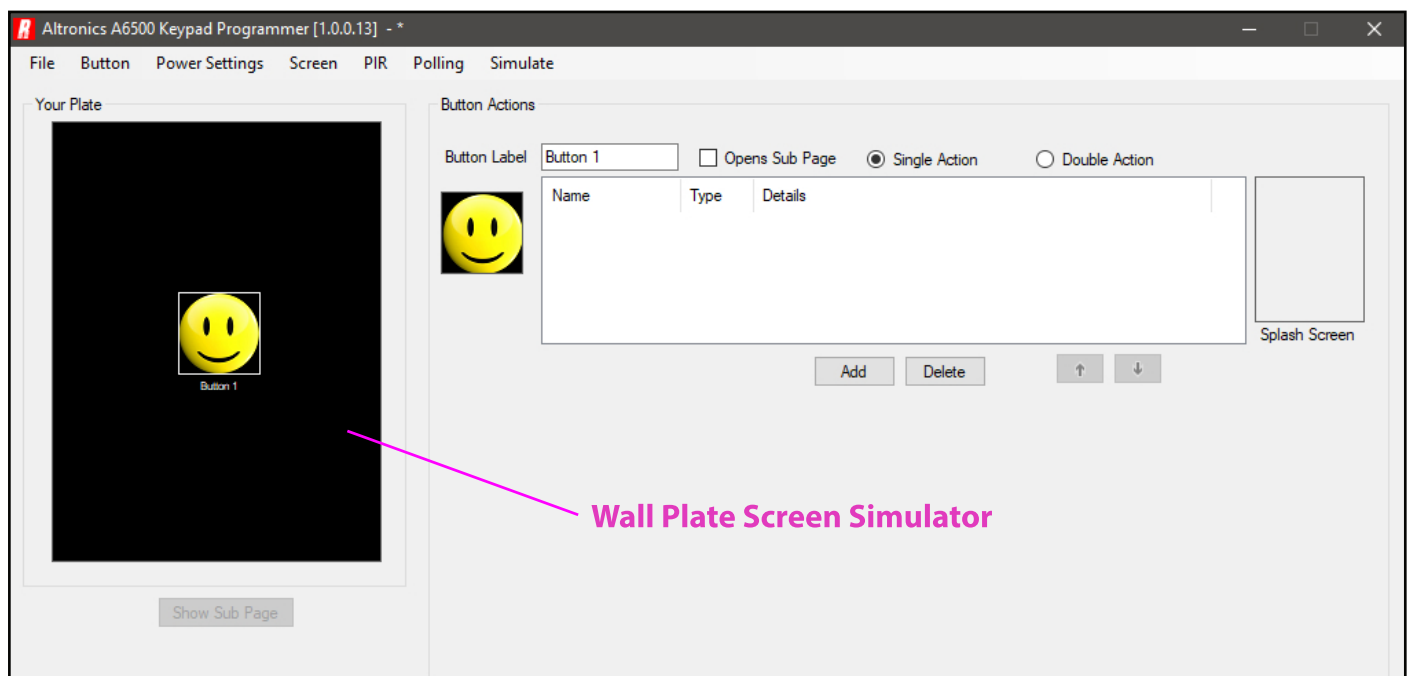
Altronics A6500 Keypad Programmer [1.0.0.13] - *

File Button Power Settings Screen PIR Polling Simulate

Your Plate

Button 1

Show Sub Page

Button Actions

Button Label Button 1 Opens Sub Page Single Action Double Action

| Name | Type | Details |
|---|---|---|

Splash Screen

Add Delete

Wall Plate Screen Simulator